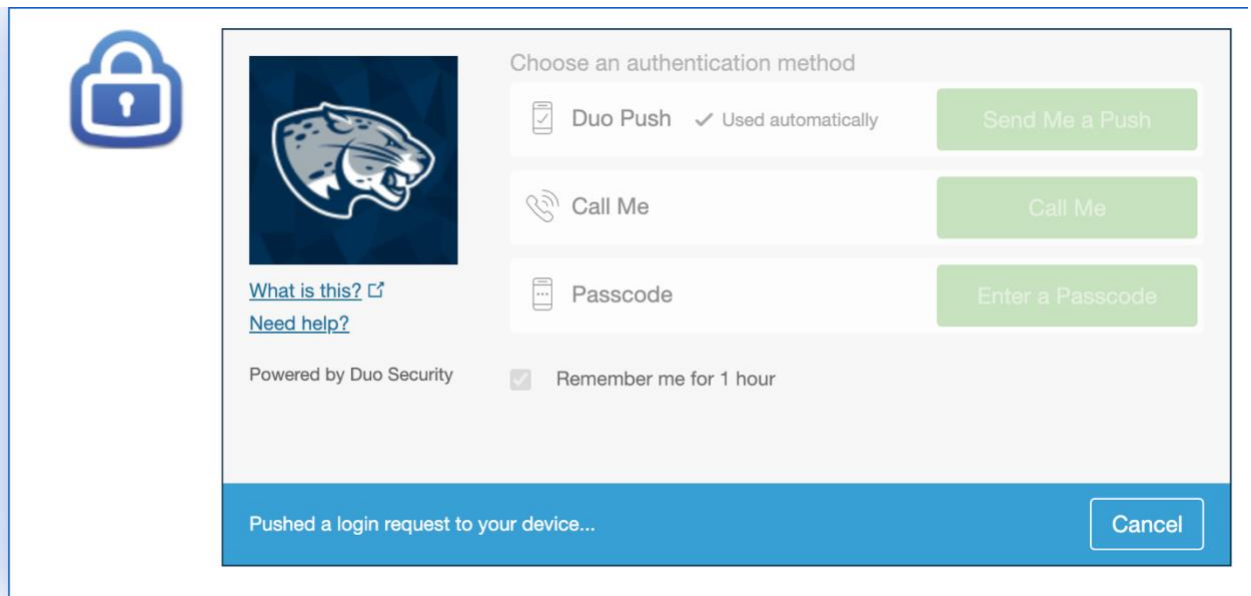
Choose an authentication method

Duo Push ✓ Used automatically | Send Me a Push

Call Me | Call Me

Passcode | Enter a Passcode

What is this?
Need help?

Powered by Duo Security

Remember me for 1 hour

Pushed a login request to your device...

Cancel